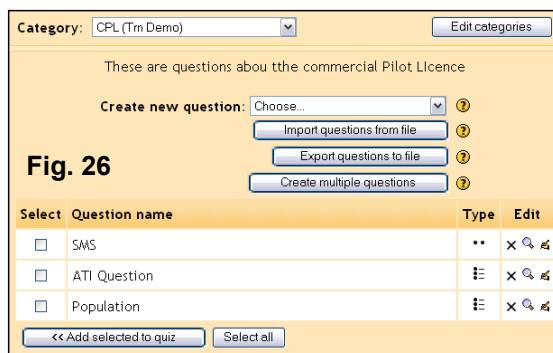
Category: CPL (Trn Demo)

Edit categories

These are questions abou tthe commercial Pilot LIcence

Create new question: Choose...

Import questions from file

Export questions to file

Create multiple questions

Fig. 26

| Select | Question name | Type | Edit |
|---|---|---|---|
| ☐ | SMS | | |
| ☐ | ATI Question | | |
| ☐ | Population | | |

<< Add selected to quiz

Select all